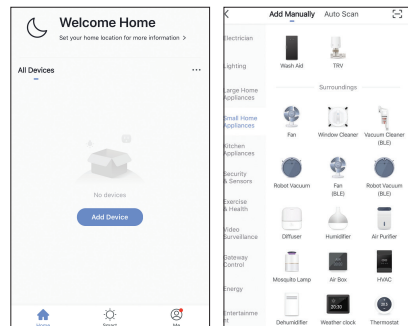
Welcome Home

Set your home location for more information >

All Devices

...

No devices

Add Device

Home Smart Me

<

Add Manually Auto Scan

Electrician

Lighting

Large Home Appliances

Small Home Appliances

Kitchen Appliances

Security & Sensors

Exercise & Health

Video Surveillance

Gateway Control

Energy

Entertainment

Wash Aid

TRV

Surroundings

Fan

Window Cleaner

Vacuum Cleaner (BLE)

Robot Vacuum

Fan (BLE)

Robot Vacuum (BLE)

Diffuser

Humidifier

Air Purifier

Mosquito Lamp

Air Box

HVAC

Dehumidifier

Weather clock

Thermostat